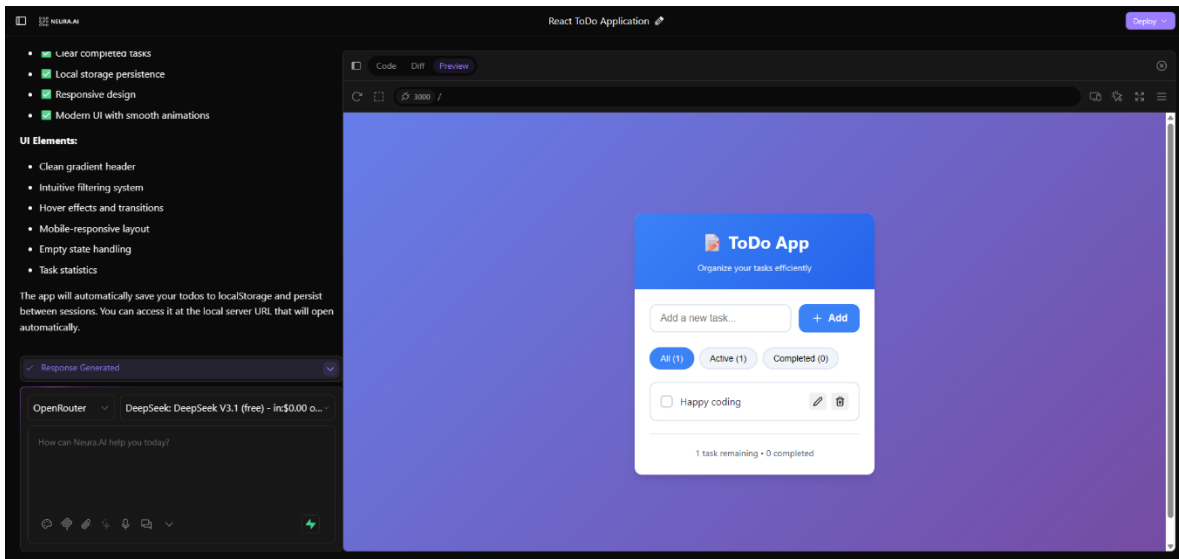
NEURA.AI

React ToDo Application

Deploy

- ✅ Clear completed tasks
- ✅ Local storage persistence
- ✅ Responsive design
- ✅ Modern UI with smooth animations

**UI Elements:**

- Clean gradient header
- Intuitive filtering system
- Hover effects and transitions
- Mobile-responsive layout
- Empty state handling
- Task statistics

The app will automatically save your todos to localStorage and persist between sessions. You can access it at the local server URL that will open automatically.

Response Generated

OpenRouter

DeepSeek: DeepSeek V3.1 (free) - in:$0.00 o...

How can Neura.AI help you today?

Code Diff Preview

3000 /

ToDo App

Organize your tasks efficiently

Add a new task...

+ Add

All (1) Active (1) Completed (0)

Happy coding

1 task remaining • 0 completed